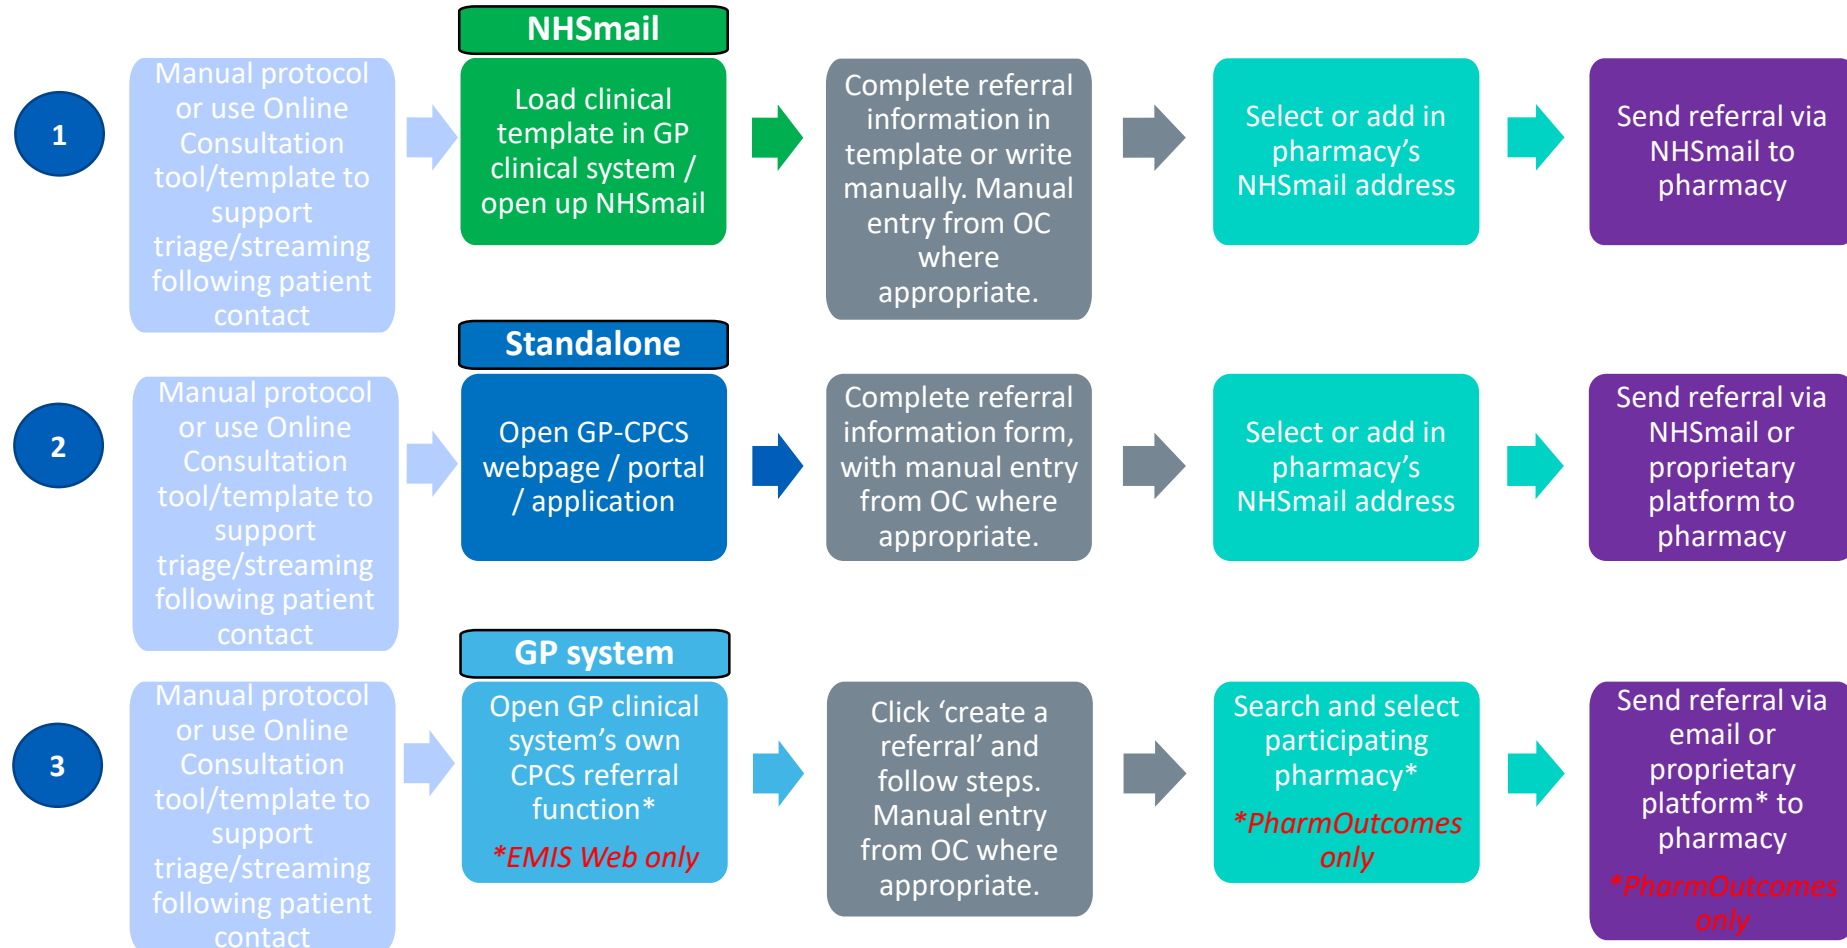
1

Manual protocol or use Online Consultation tool/template to support triage/streaming following patient contact

NHSmail

Load clinical template in GP clinical system / open up NHSmail

Complete referral information in template or write manually. Manual entry from OC where appropriate.

Select or add in pharmacy's NHSmail address

Send referral via NHSmail to pharmacy

2

Manual protocol or use Online Consultation tool/template to support triage/streaming following patient contact

Standalone

Open GP-CPCS webpage / portal / application

Complete referral information form, with manual entry from OC where appropriate.

Select or add in pharmacy's NHSmail address

Send referral via NHSmail or proprietary platform to pharmacy

3

Manual protocol or use Online Consultation tool/template to support triage/streaming following patient contact

GP system

Open GP clinical system's own CPCS referral function*

*EMIS Web only

Click 'create a referral' and follow steps. Manual entry from OC where appropriate.

Search and select participating pharmacy*

*PharmOutcomes only

Send referral via email or proprietary platform* to pharmacy

*PharmOutcomes only